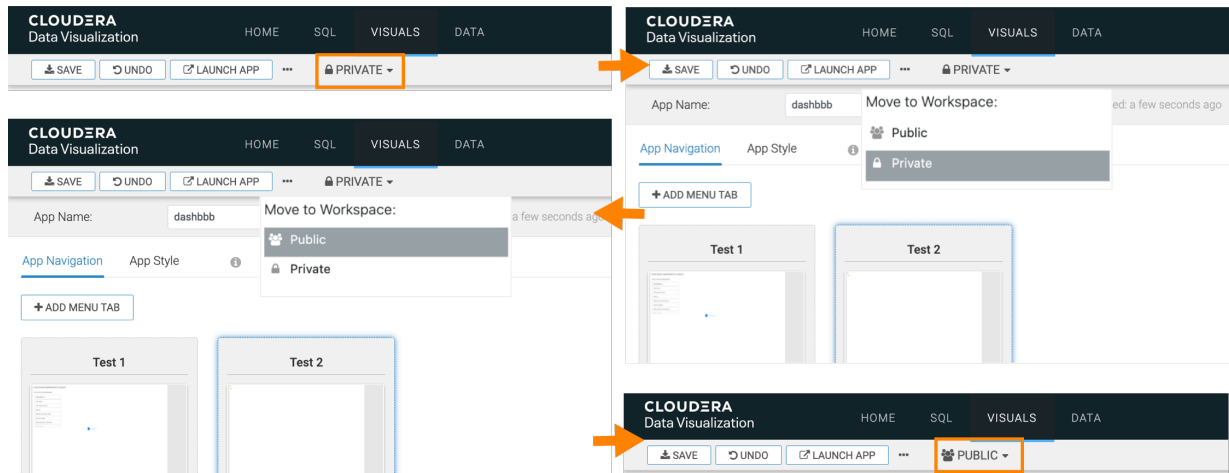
CLOUDERA
Data Visualization

HOME SQL VISUALS DATA

SAVE UNDO LAUNCH APP ••• PRIVATE

CLOUDERA
Data Visualization

HOME SQL VISUALS DATA

SAVE UNDO LAUNCH APP ••• PRIVATE

App Name: dashbbb

a few seconds ago

Move to Workspace:

Public

Private

App Navigation App Style

ADD MENU TAB

Test 1

Test 2

CLOUDERA
Data Visualization

HOME SQL VISUALS DATA

SAVE UNDO LAUNCH APP ••• PRIVATE

App Name: dashbbb

ed: a few seconds ago

Move to Workspace:

Public

Private

App Navigation App Style

ADD MENU TAB

Test 1

Test 2

CLOUDERA
Data Visualization

HOME SQL VISUALS DATA

SAVE UNDO LAUNCH APP ••• PUBLIC